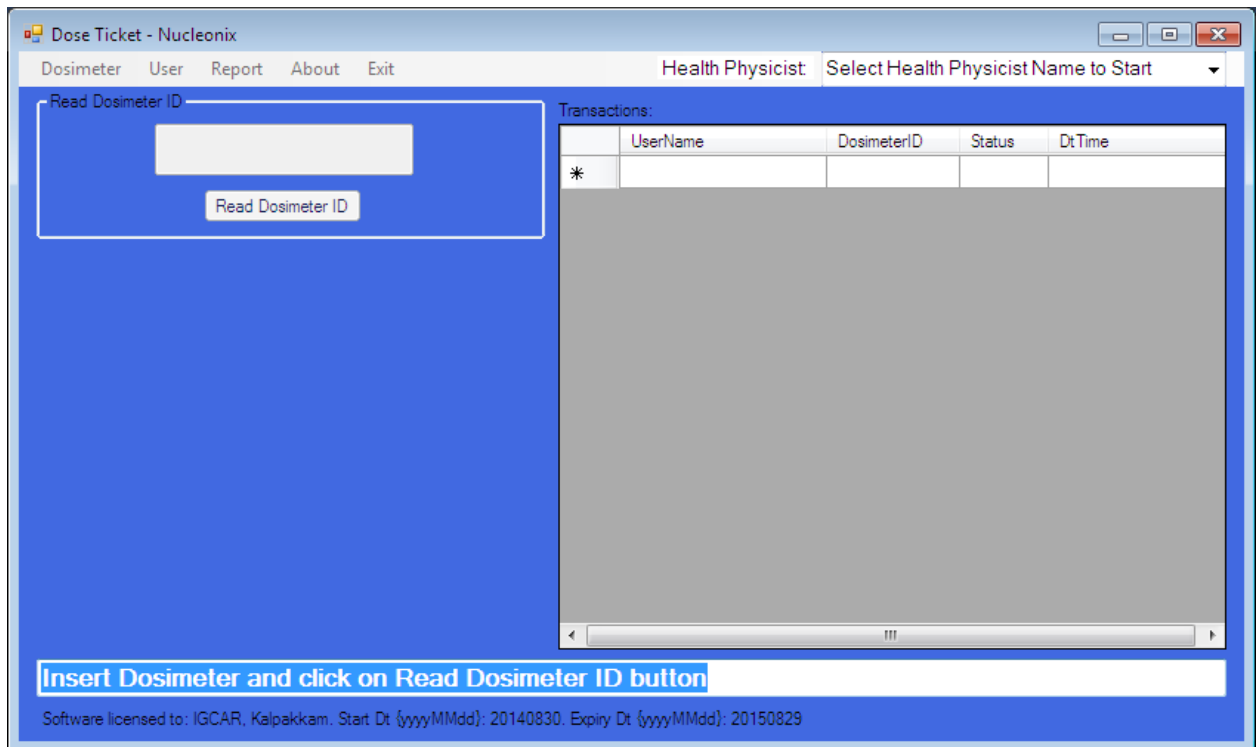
Dose Ticket - Nucleonix

Dosimeter User Report About Exit

Health Physicist: Select Health Physicist Name to Start

Read Dosimeter ID

Read Dosimeter ID

Transactions:

| | UserName | DosimeterID | Status | DtTime |
|---|---|---|---|---|
| * | | | | |

Insert Dosimeter and click on Read Dosimeter ID button

Software licensed to: IGCAR, Kalpakkam. Start Dt {yyyyMMdd}: 20140830. Expiry Dt {yyyyMMdd}: 20150829